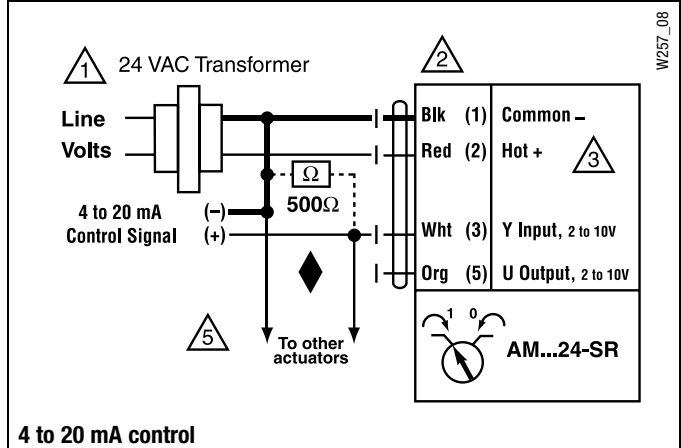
W257_08

1 24 VAC Transformer

2

Line

Volts

Blk (1) Common –

Red (2) Hot +

3

$\Omega$

500$\Omega$

4 to 20 mA Control Signal

(–)

(+)

Wht (3) Y Input, 2 to 10V

Org (5) U Output, 2 to 10V

5

To other actuators

1 0

AM...24-SR

4 to 20 mA control